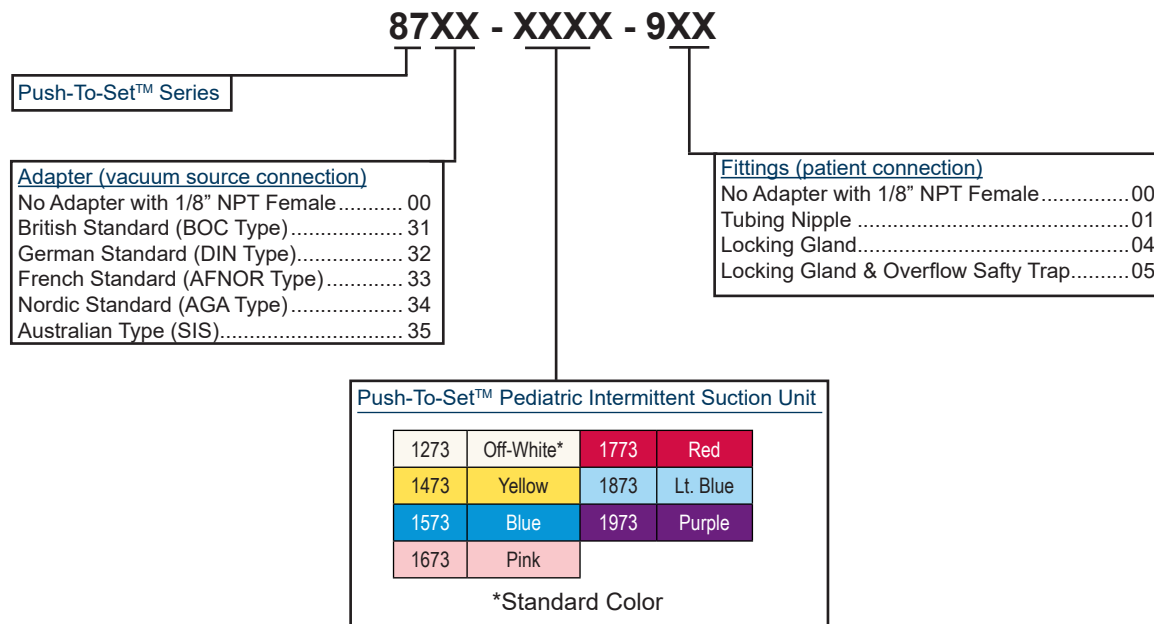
87XX - XXXX - 9XX

Push-To-Set$^{TM}$ Series

Adapter (vacuum source connection)
No Adapter with 1/8” NPT Female........... 00
British Standard (BOC Type).................... 31
German Standard (DIN Type).................... 32
French Standard (AFNOR Type)................ 33
Nordic Standard (AGA Type).................... 34
Australian Type (SIS).............................. 35

Fittings (patient connection)
No Adapter with 1/8” NPT Female...............00
Tubing Nipple ..............................................01
Locking Gland...............................................04
Locking Gland & Overflow Safty Trap..........05

Push-To-Set$^{TM}$ Pediatric Intermittent Suction Unit

| 1273 | Off-White* | 1773 | Red |
|---|---|---|---|
| 1473 | Yellow | 1873 | Lt. Blue |
| 1573 | Blue | 1973 | Purple |
| 1673 | Pink | | |

*Standard Color